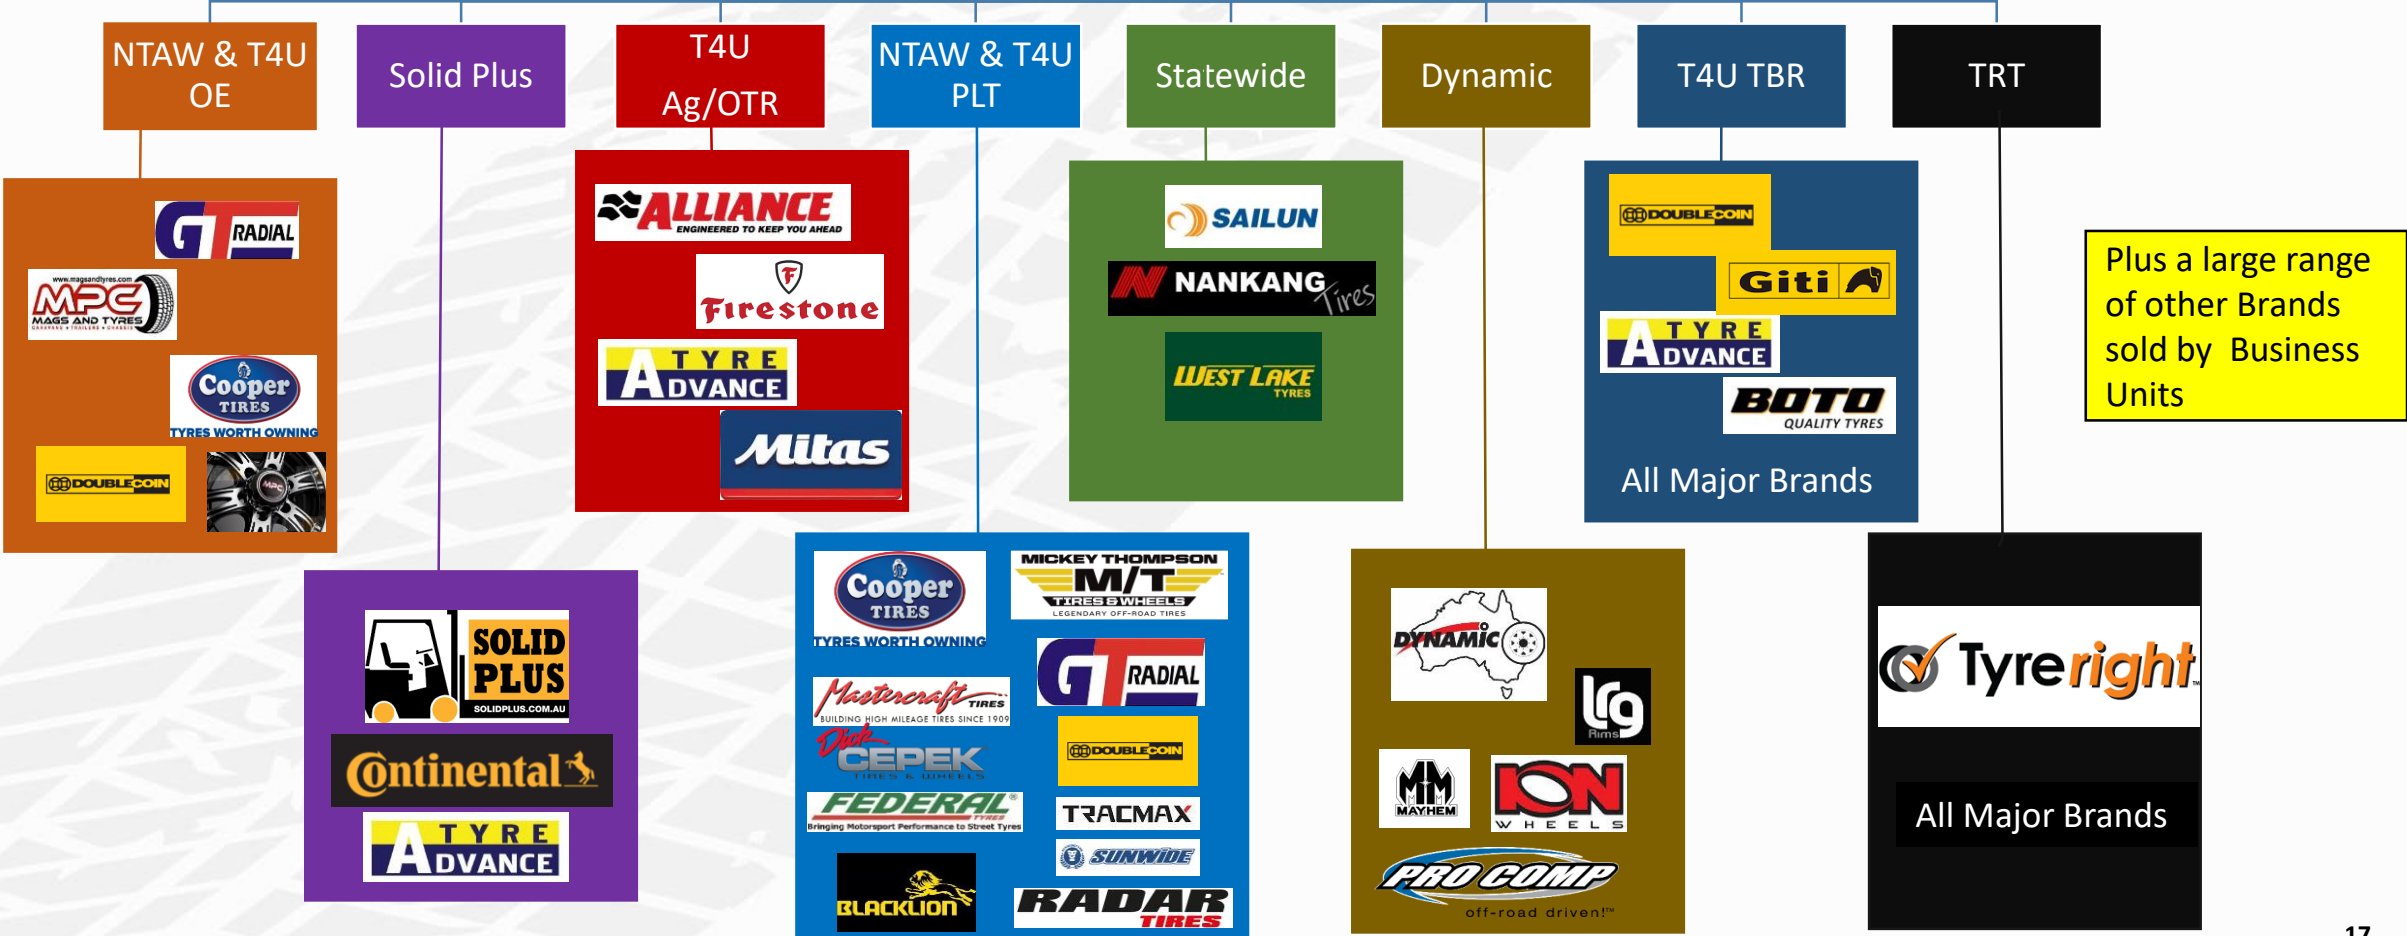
NTAW & T4U OE

Solid Plus

T4U Ag/OTR

NTAW & T4U PLT

Statewide

Dynamic

T4U TBR

TRT

GT RADIAL

www.magsandtyres.com MPC MAGS AND TYRES

Cooper TIRES TYRES WORTH OWNING

DOUBLECOIN

ALLIANCE ENGINEERED TO KEEP YOU AHEAD

Firestone

TYRE ADVANCE

Mitas

SAILUN

NANKANG Tires

WEST LAKE TYRES

DOUBLECOIN

Giti

TYRE ADVANCE

BOTO QUALITY TYRES

All Major Brands

Plus a large range of other Brands sold by Business Units

SOLID PLUS SOLIDPLUS.COM.AU

Continental

TYRE ADVANCE

Cooper TIRES TYRES WORTH OWNING

MICKEY THOMPSON M/T TIRES & WHEELS LEGENDARY OFF-ROAD TIRES

GT RADIAL

Mastercraft TIRES BUILDING HIGH MILEAGE TIRES SINCE 1909

Dick CEPEK TIRES & WHEELS

DOUBLECOIN

FEDERAL TYRES Bringing Motorsport Performance to Street Tyres

TRACMAX

SUNWIDE

BLACKLION

RADAR TIRES

DYNAMIC

lg Rims

MAYHEM

ION WHEELS

PRO COMP off-road driven!

Tyreright

All Major Brands

17